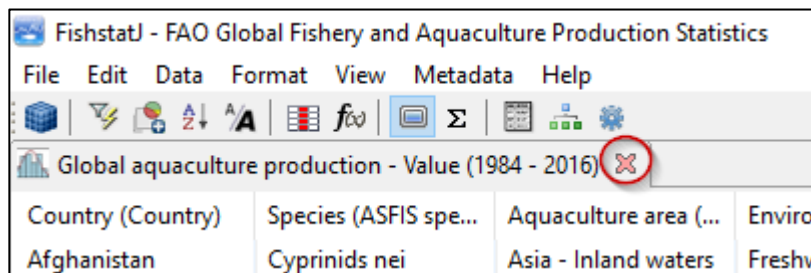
FishstatJ - FAO Global Fishery and Aquaculture Production Statistics

File Edit Data Format View Metadata Help

Global aquaculture production - Value (1984 - 2016)

| Country (Country) | Species (ASFIS spe... | Aquaculture area (... | Enviro |
|---|---|---|---|
| Afghanistan | Cyprinids nei | Asia - Inland waters | Freshw |